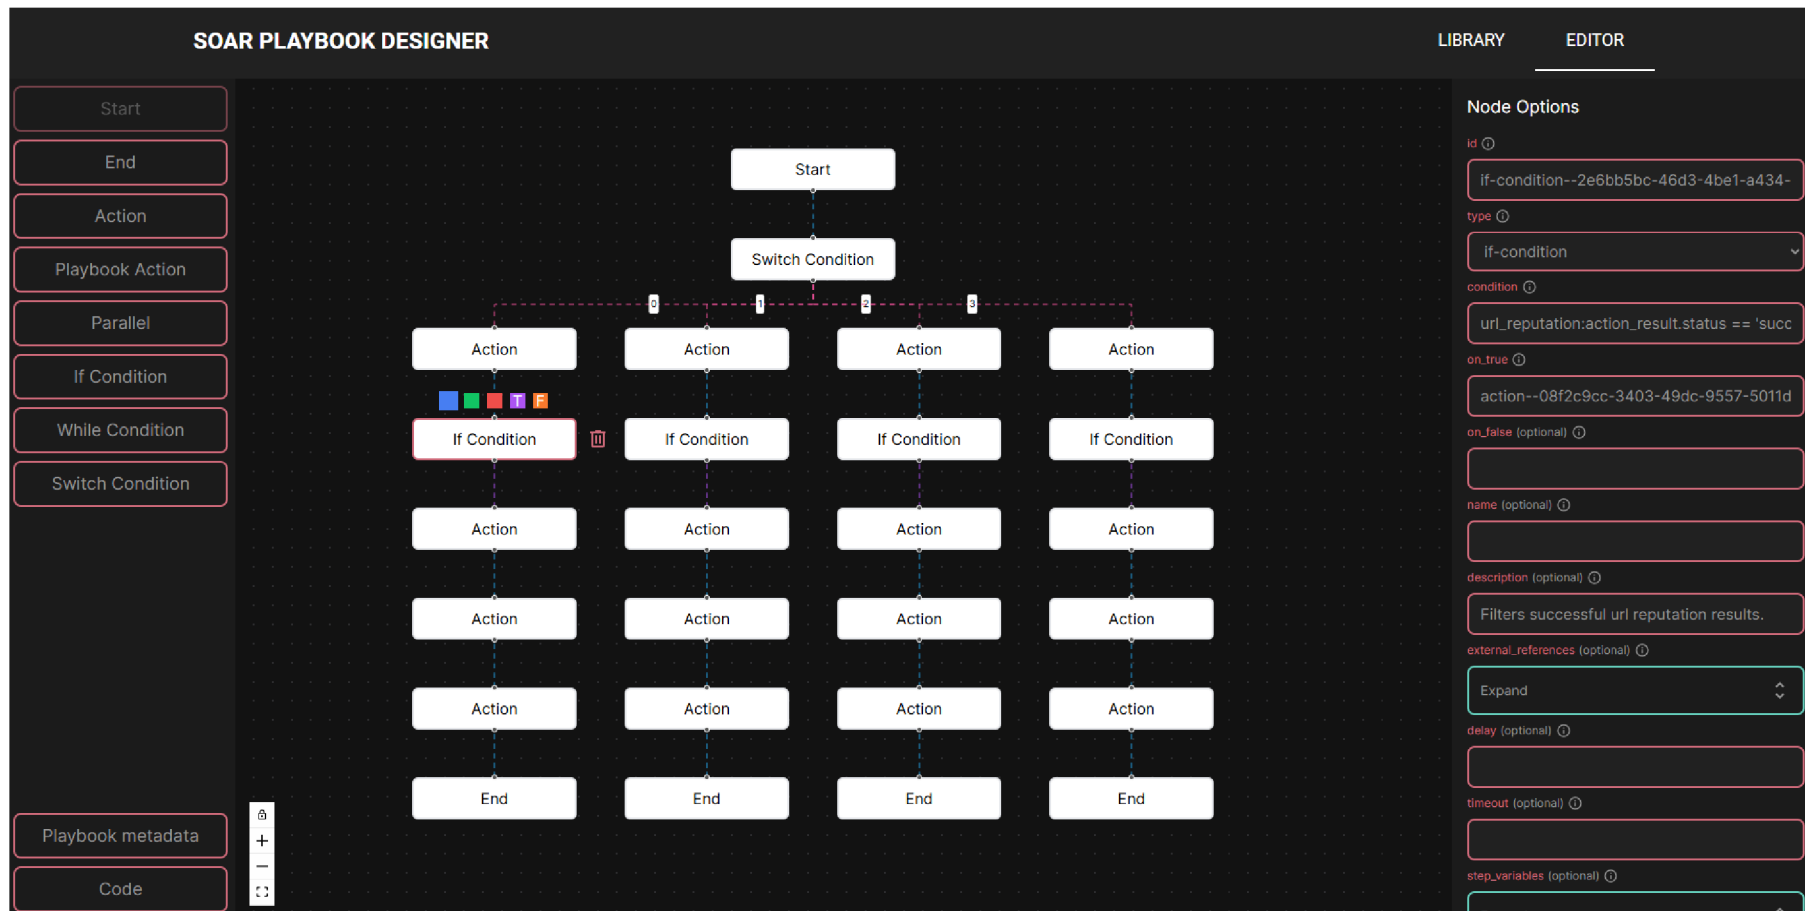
SOAR PLAYBOOK DESIGNER

LIBRARY EDITOR

Start
End
Action
Playbook Action
Parallel
If Condition
While Condition
Switch Condition

Start

Switch Condition

0 1 2 3

| Action | Action | Action | Action |
|---|---|---|---|
| If Condition | If Condition | If Condition | If Condition |
| Action | Action | Action | Action |
| Action | Action | Action | Action |
| Action | Action | Action | Action |
| End | End | End | End |

T F

Playbook metadata
Code

+
−

Node Options

id ⓘ
if-condition--2e6bb5bc-46d3-4be1-a434-

type ⓘ
if-condition

condition ⓘ
url_reputation:action_result.status == 'succ

on_true ⓘ
action--08f2c9cc-3403-49dc-9557-5011d

on_false (optional) ⓘ

name (optional) ⓘ

description (optional) ⓘ
Filters successful url reputation results.

external_references (optional) ⓘ
Expand

delay (optional) ⓘ

timeout (optional) ⓘ

step_variables (optional) ⓘ